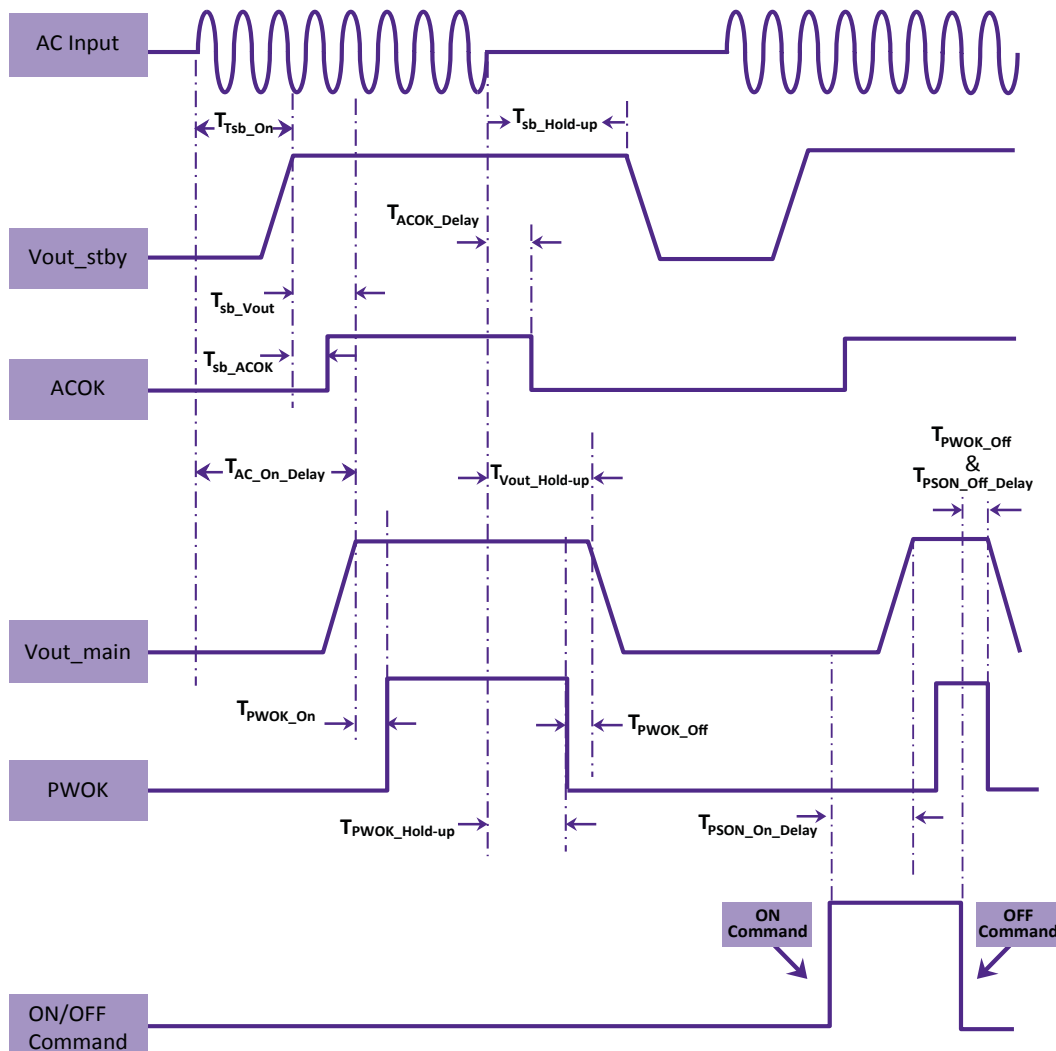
AC Input

$T_{Tsb\_On}$

$T_{sb\_Hold\text{-}up}$

$T_{ACOK\_Delay}$

Vout_stby

$T_{sb\_Vout}$

$T_{sb\_ACOK}$

ACOK

$T_{PWOK\_Off}$
&
$T_{PSON\_Off\_Delay}$

$T_{AC\_On\_Delay}$

$T_{Vout\_Hold\text{-}up}$

Vout_main

$T_{PWOK\_On}$

$T_{PWOK\_Off}$

PWOK

$T_{PWOK\_Hold\text{-}up}$

$T_{PSON\_On\_Delay}$

ON Command

OFF Command

ON/OFF Command